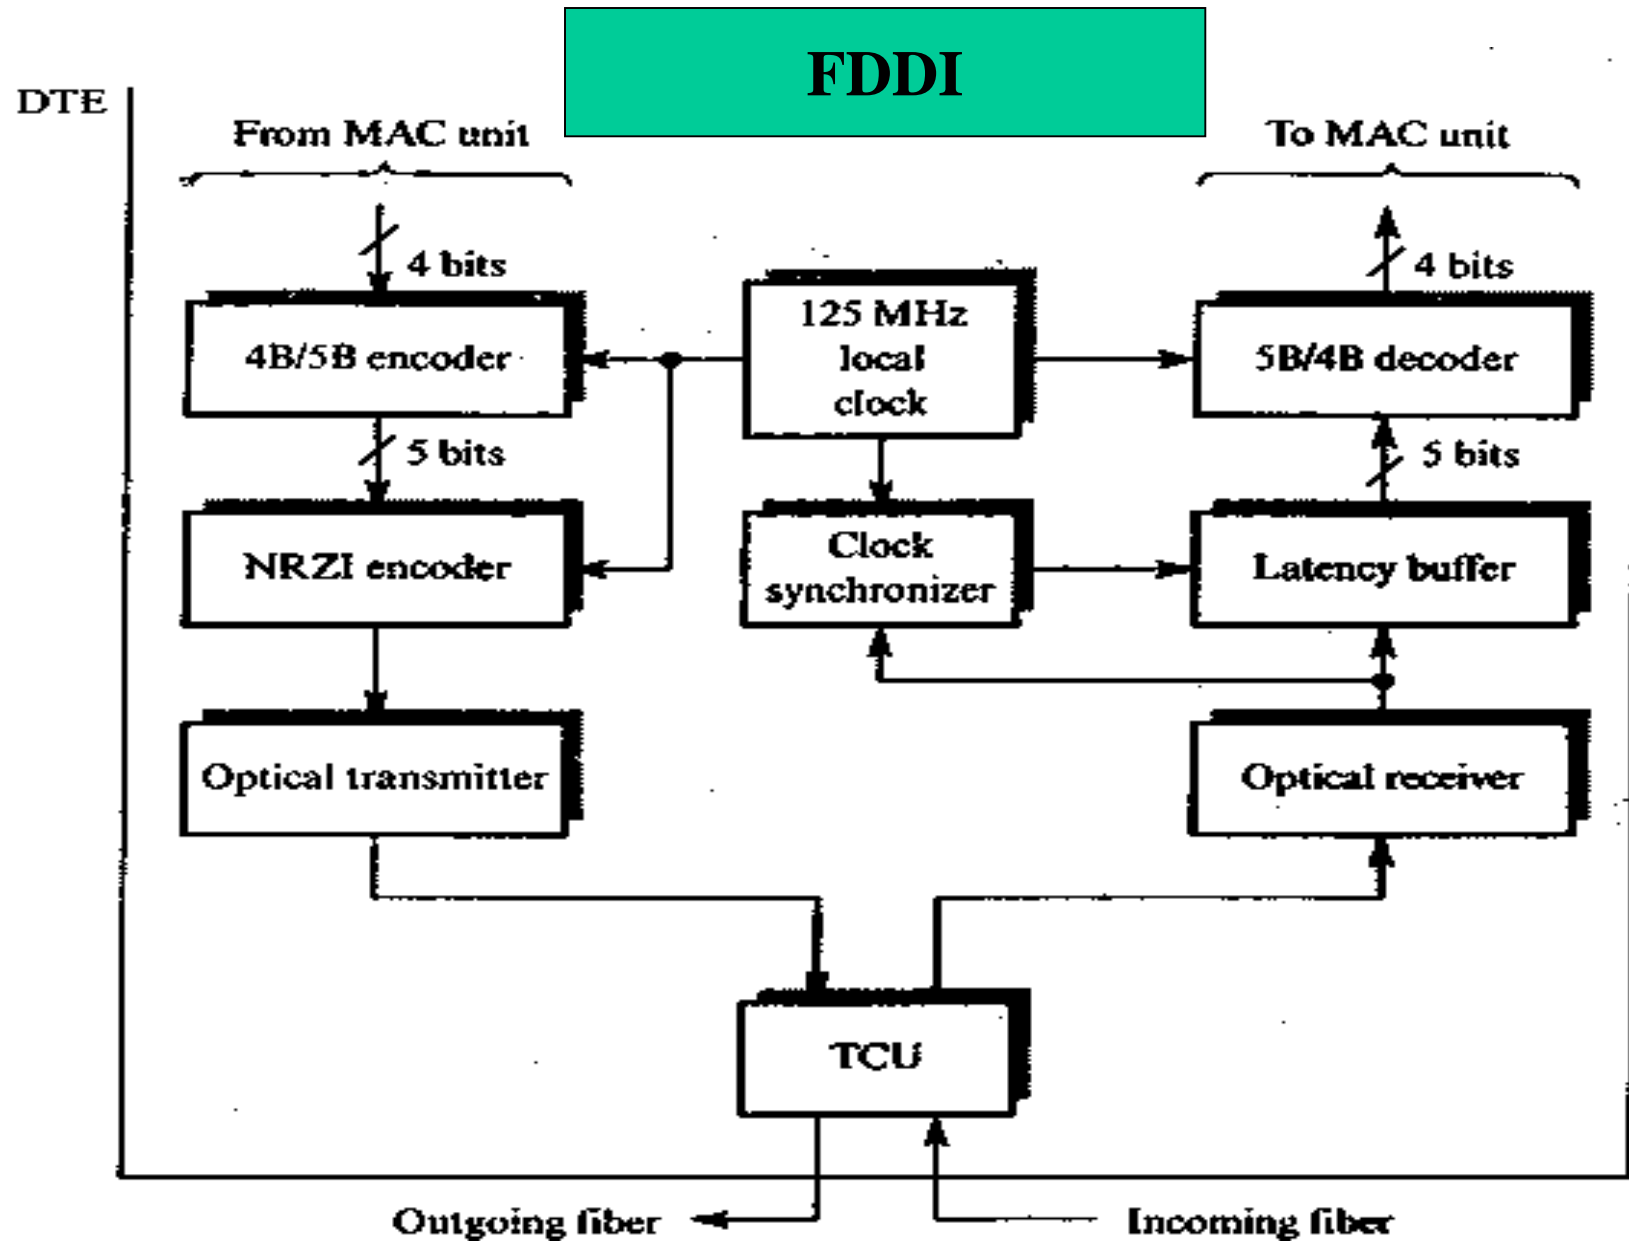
FDDI

DTE

From MAC unit

To MAC unit

4 bits

4 bits

4B/5B encoder

125 MHz local clock

5B/4B decoder

5 bits

5 bits

NRZI encoder

Clock synchronizer

Latency buffer

Optical transmitter

Optical receiver

TCU

Outgoing fiber

Incoming fiber